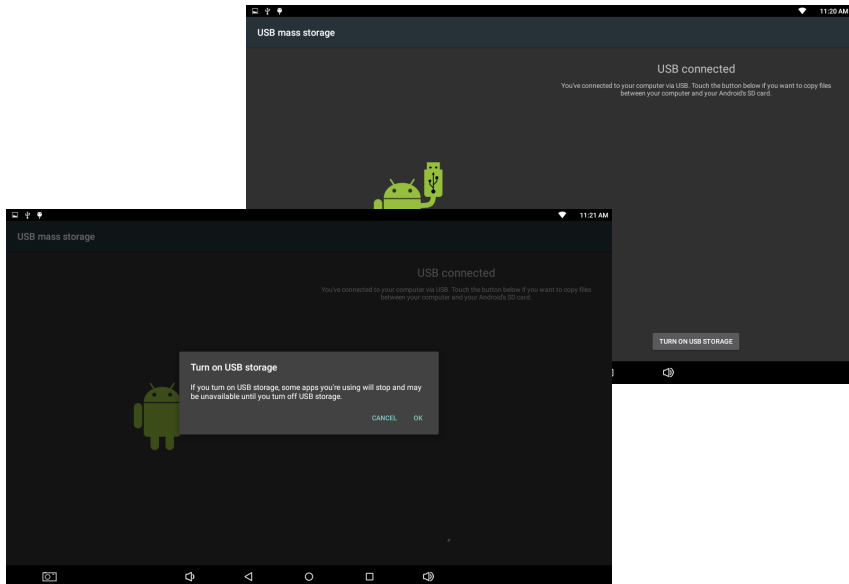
11:20 AM

USB mass storage

USB connected

You've connected to your computer via USB. Touch the button below if you want to copy files between your computer and your Android's SD card.

TURN ON USB STORAGE

11:21 AM

USB mass storage

USB connected

You've connected to your computer via USB. Touch the button below if you want to copy files between your computer and your Android's SD card.

Turn on USB storage

If you turn on USB storage, some apps you're using will stop and may be unavailable until you turn off USB storage.

CANCEL OK